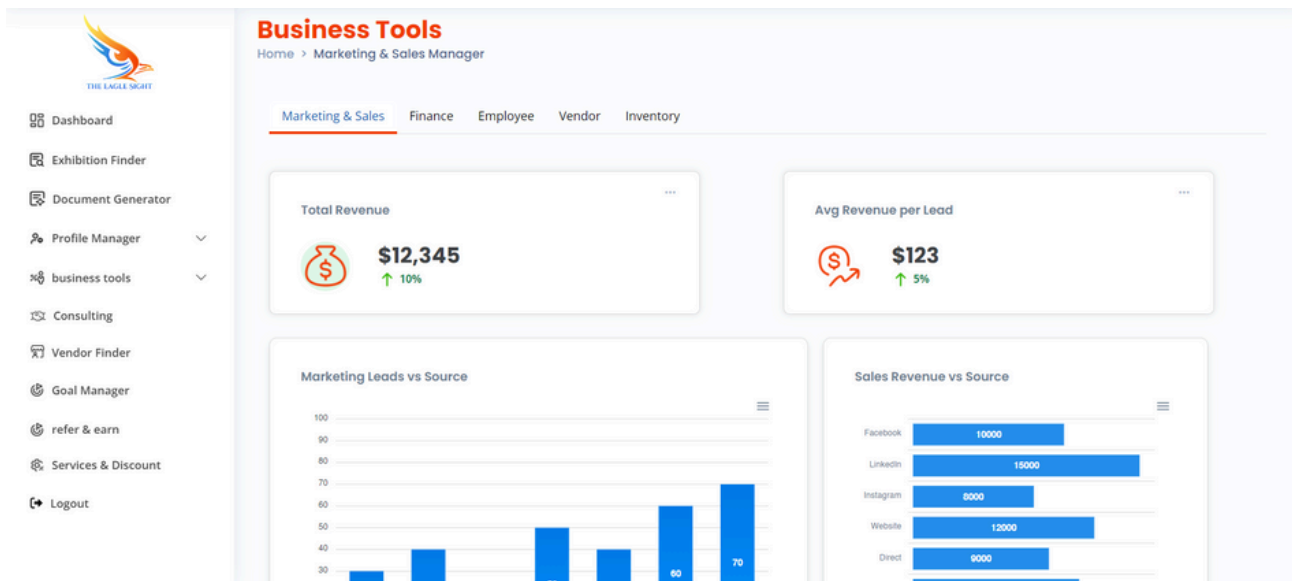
THE EAGLE SIGHT

Dashboard
Exhibition Finder
Document Generator
Profile Manager
business tools
Consulting
Vendor Finder
Goal Manager
refer & earn
Services & Discount
Logout

Business Tools
Home > Marketing & Sales Manager

Marketing & Sales Finance Employee Vendor Inventory

Total Revenue
$12,345
10%

Avg Revenue per Lead
$123
5%

Marketing Leads vs Source
100
90
80
70
60
50
40
30
60
70

Sales Revenue vs Source
Facebook 10000
LinkedIn 15000
Instagram 8000
Website 12000
Direct 9000